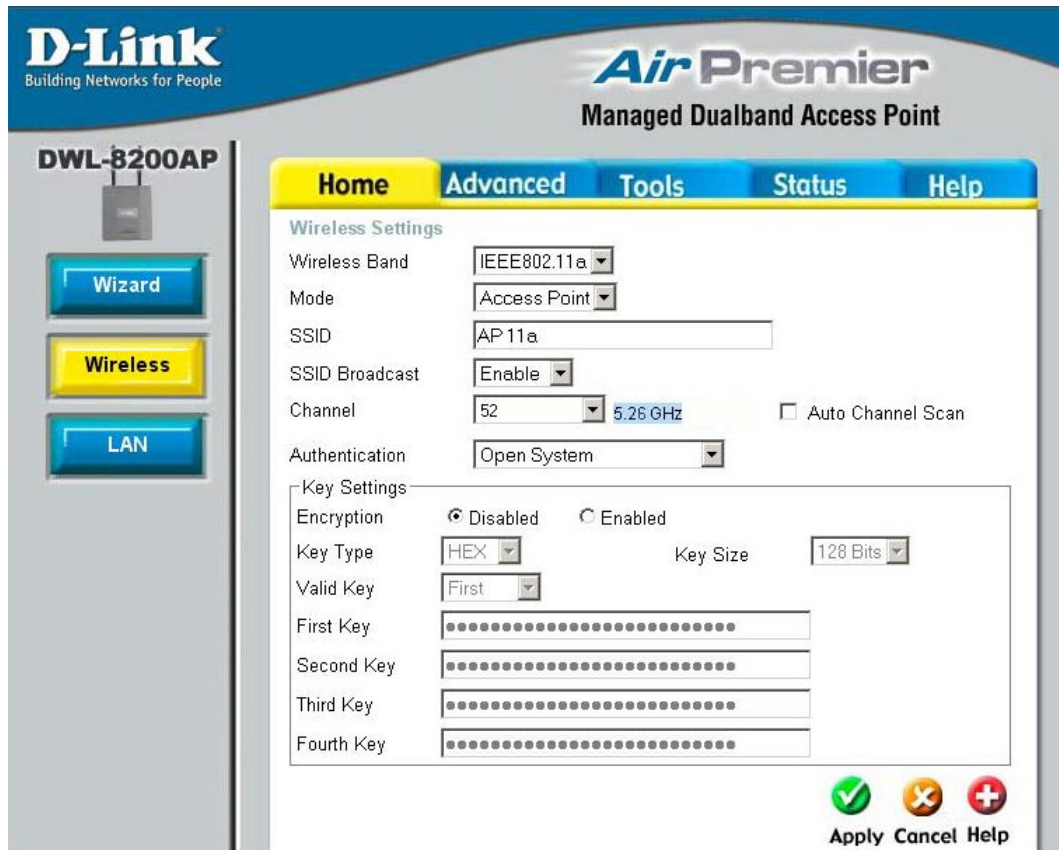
D-Link
Building Networks for People

Air Premier
Managed Dualband Access Point

DWL-8200AP

Wizard

Wireless

LAN

Home Advanced Tools Status Help

Wireless Settings

Wireless Band IEEE802.11a

Mode Access Point

SSID AP 11a

SSID Broadcast Enable

Channel 52 5.26 GHz Auto Channel Scan

Authentication Open System

Key Settings

Encryption Disabled Enabled

Key Type HEX Key Size 128 Bits

Valid Key First

First Key ••••••••••••••••••••••••••

Second Key ••••••••••••••••••••••••••

Third Key ••••••••••••••••••••••••••

Fourth Key ••••••••••••••••••••••••••

Apply Cancel Help